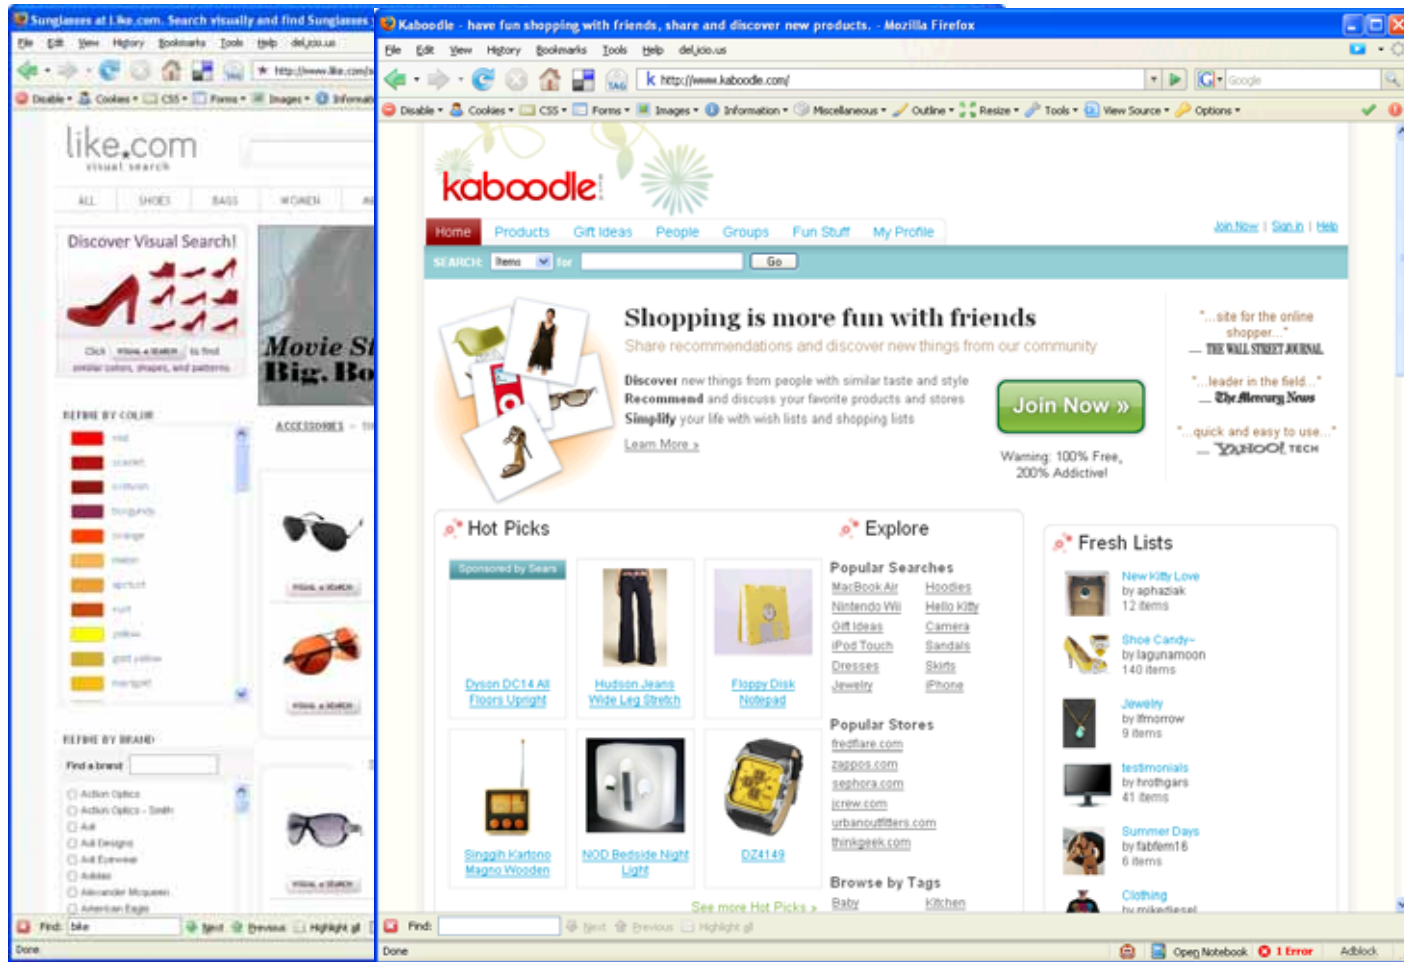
Sunglasses at Like.com. Search visually and find Sunglasses

File Edit View History Bookmarks Tools Help del.icio.us

http://www.like.com/s

Disable Cookies CSS Forms Images Informati

like.com
visual search

ALL SHOES BAGS WOMEN

Discover Visual Search!

Click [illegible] to find similar colors, shapes, and patterns

Movie St
Big. Bo

REFINE BY COLOR

red
scarlet
crimson
burgundy
orange
melon
apricot
rust
yellow
gold yellow
marigold

ACCESSORIES

REFINE BY BRAND

Find a brand

Action Optics
Action Optics - Smith
Ad
Ad Designs
Ad Eyewear
Adidas
Alexander Mcqueen
American Eagle

Find: bike Next Previous Highlight all

Done

Kaboodle - have fun shopping with friends, share and discover new products. - Mozilla Firefox

File Edit View History Bookmarks Tools Help del.icio.us

http://www.kaboodle.com/

Google

Disable Cookies CSS Forms Images Information Miscellaneous Outline Resize Tools View Source Options

kaboodle

Home Products Gift Ideas People Groups Fun Stuff My Profile

Join Now | Sign in | Help

SEARCH Items for Go

Shopping is more fun with friends

Share recommendations and discover new things from our community

Discover new things from people with similar taste and style
Recommend and discuss your favorite products and stores
Simplify your life with wish lists and shopping lists

Learn More »

Join Now »

Warning: 100% Free, 200% Addictive!

"...site for the online shopper..."
— THE WALL STREET JOURNAL

"...leader in the field..."
— The Mercury News

"...quick and easy to use..."
— YAHOO! TECH

Hot Picks

Sponsored by Sears

Dyson DC14 All Floors Upright

Hudson Jeans Wide Leg Stretch

Floppy Disk Notepad

Singgih Kartono Magno Wooden

NOD Bedside Night Light

DZ4149

See more Hot Picks »

Explore

Popular Searches

MacBook Air
Hoodies
Nintendo Wii
Hello Kitty
Gift Ideas
Camera
iPod Touch
Sandals
Dresses
Skirts
Jewelry
iPhone

Popular Stores

fredflare.com
zappos.com
sephora.com
jcrew.com
urbanoutfitters.com
thinkgeek.com

Browse by Tags

Baby
Kitchen

Fresh Lists

New Kitty Love
by aphaziak
12 items

Shoe Candy~
by lagunamoon
140 items

Jewelry
by Ifmorrow
9 items

testimonials
by hrothgars
41 items

Summer Days
by fabfem16
6 items

Clothing
by mikediesel

Find: Next Previous Highlight all

Done

Open Notebook 1 Error Adblock